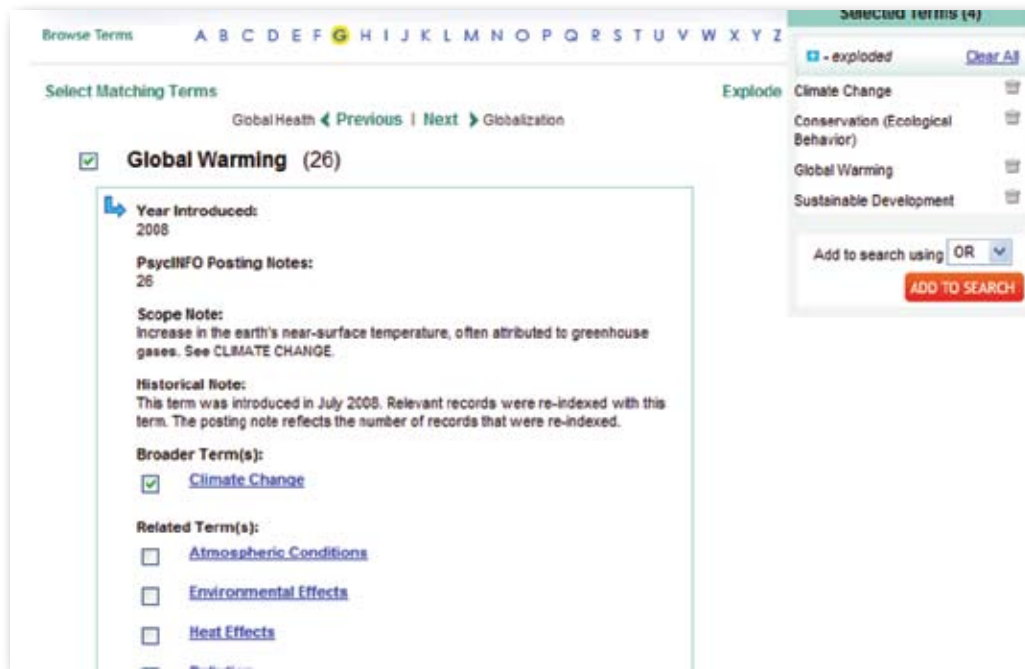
Browse Terms A B C D E F G H I J K L M N O P Q R S T U V W X Y Z

Selected Terms (4)

- exploded Clear All

Climate Change

Conservation (Ecological Behavior)

Global Warming

Sustainable Development

Add to search using OR

ADD TO SEARCH

Select Matching Terms

Explode

Global Health ❮ Previous | Next ❯ Globalization

Global Warming (26)

Year Introduced:
2008

PsycINFO Posting Notes:
26

Scope Note:
Increase in the earth's near-surface temperature, often attributed to greenhouse gases. See CLIMATE CHANGE.

Historical Note:
This term was introduced in July 2008. Relevant records were re-indexed with this term. The posting note reflects the number of records that were re-indexed.

Broader Term(s):

Climate Change

Related Term(s):

Atmospheric Conditions

Environmental Effects

Heat Effects

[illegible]